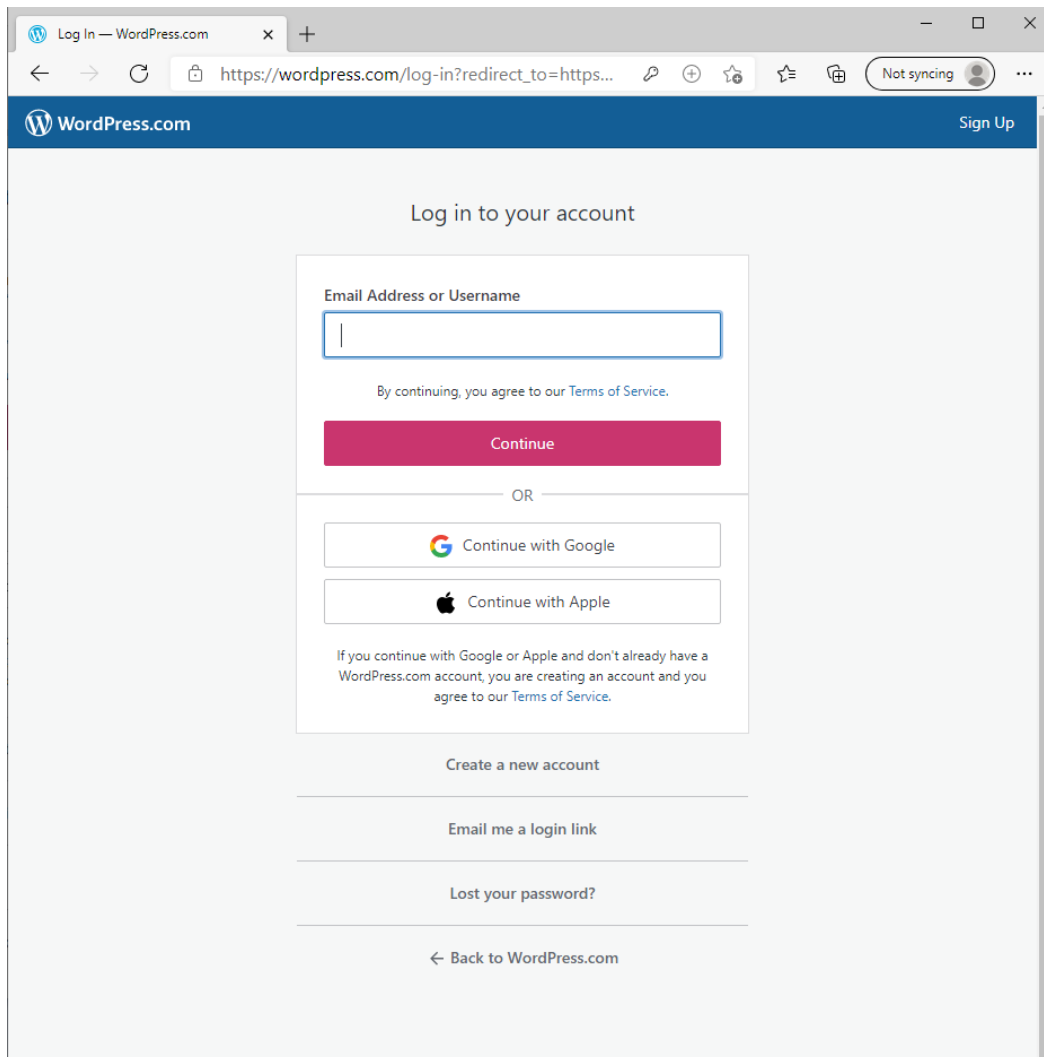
Log In — WordPress.com ×

https://wordpress.com/log-in?redirect_to=https...

Not syncing

WordPress.com

Sign Up

Log in to your account

Email Address or Username

By continuing, you agree to our Terms of Service.

Continue

OR

Continue with Google

Continue with Apple

If you continue with Google or Apple and don't already have a WordPress.com account, you are creating an account and you agree to our Terms of Service.

Create a new account

Email me a login link

Lost your password?

← Back to WordPress.com